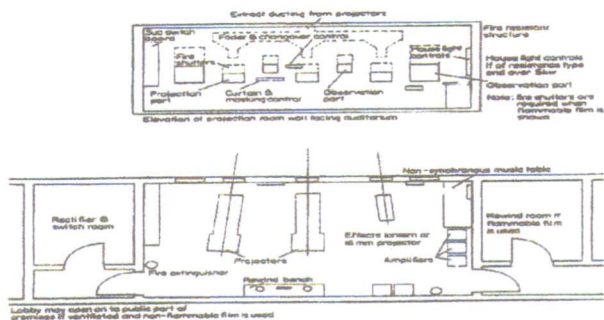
Extract ducting from projectors

Sub switch board

Fader & changeover control

Fire resisting structure

Fire shutters

House light controls

House light control if of resistance type and over 5kw

Projection port

Curtain & masking control

Observation port

Observation port

Note: fire shutters are required when flammable film is shown

Elevation of projection room wall facing auditorium

Non-synchronous music table

Rectifier & switch room

Effects lantern or 16 mm projector

Rewind room if flammable film is used

Amplifiers

Fire extinguisher

Projectors

Rewind bench

Lobby may open on to public part of premises if ventilated and non-flammable film is used